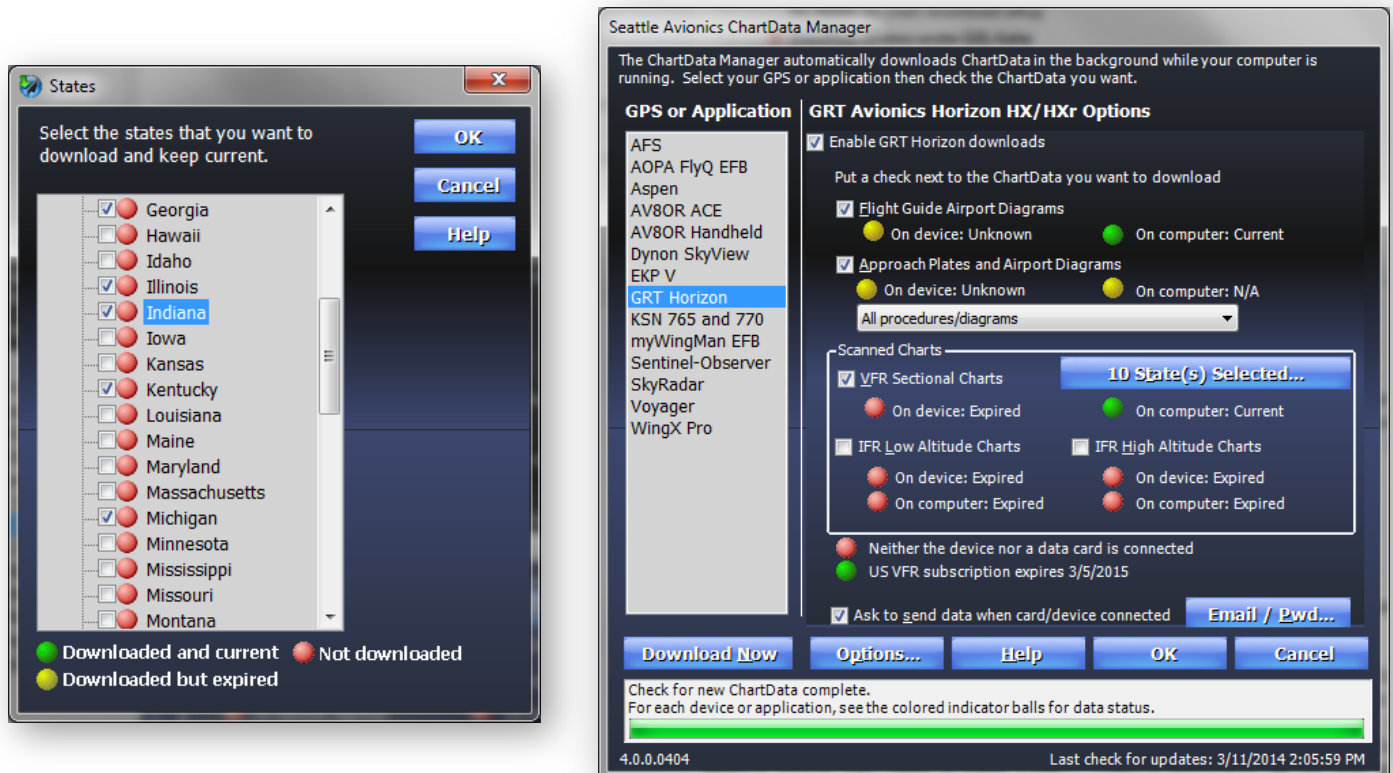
States

Select the states that you want to download and keep current.

OK

Cancel

Help

Georgia
Hawaii
Idaho
Illinois
Indiana
Iowa
Kansas
Kentucky
Louisiana
Maine
Maryland
Massachusetts
Michigan
Minnesota
Mississippi
Missouri
Montana

Downloaded and current
Not downloaded
Downloaded but expired

Seattle Avionics ChartData Manager

The ChartData Manager automatically downloads ChartData in the background while your computer is running. Select your GPS or application then check the ChartData you want.

GPS or Application

AFS
AOPA FlyQ EFB
Aspen
AV8OR ACE
AV8OR Handheld
Dynon SkyView
EKP V
GRT Horizon
KSN 765 and 770
myWingMan EFB
Sentinel-Observer
SkyRadar
Voyager
WingX Pro

GRT Avionics Horizon HX/HXr Options

Enable GRT Horizon downloads

Put a check next to the ChartData you want to download

Flight Guide Airport Diagrams
On device: Unknown
On computer: Current

Approach Plates and Airport Diagrams
On device: Unknown
On computer: N/A

All procedures/diagrams

Scanned Charts

VFR Sectional Charts
10 State(s) Selected...
On device: Expired
On computer: Current

IFR Low Altitude Charts
IFR High Altitude Charts
On device: Expired
On computer: Expired
On device: Expired
On computer: Expired

Neither the device nor a data card is connected
US VFR subscription expires 3/5/2015

Ask to send data when card/device connected
Email / Pwd...

Download Now
Options...
Help
OK
Cancel

Check for new ChartData complete.
For each device or application, see the colored indicator balls for data status.

4.0.0.0404
Last check for updates: 3/11/2014 2:05:59 PM